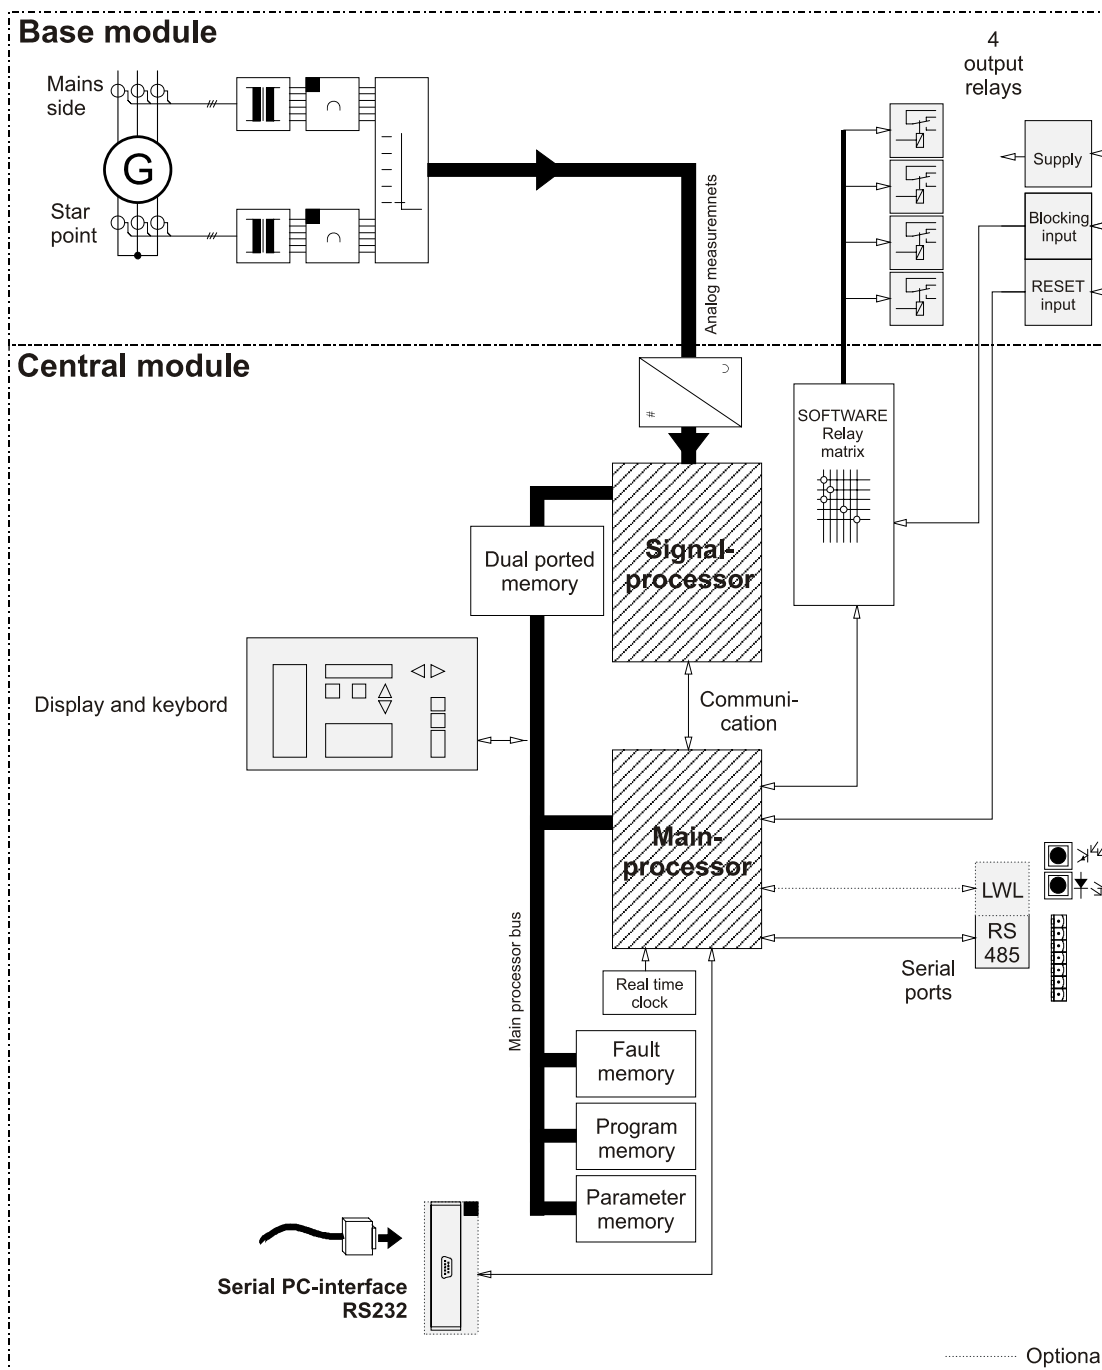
Base module

Mains side

G

Star point

4 output relays

Supply

Blocking input

RESET input

Analog measuremnets

Central module

SOFTWARE Relay matrix

Dual ported memory

Signal-processor

Display and keybord

Communi-cation

Main-processor

LWL

RS 485

Serial ports

Main processor bus

Real time clock

Fault memory

Program memory

Parameter memory

Serial PC-interface RS232

Optiona